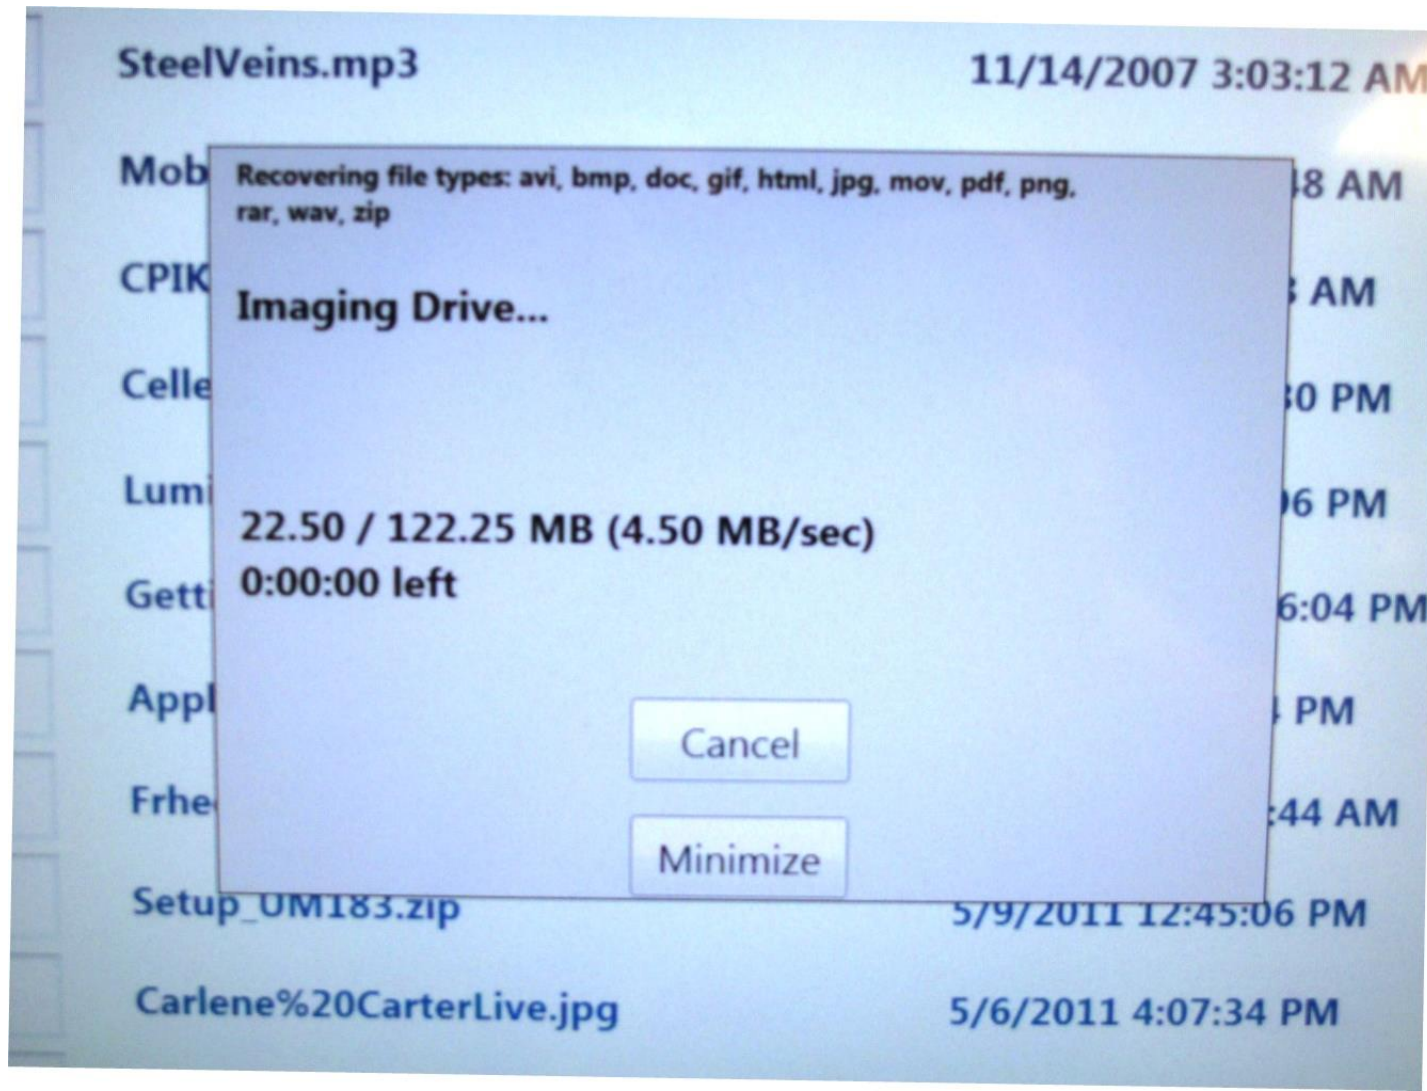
SteelVeins.mp3 11/14/2007 3:03:12 AM

Mob 8 AM

CPIK AM

Celle 0 PM

Lumi 6 PM

Getti 6:04 PM

Appl PM

Frhe :44 AM

Setup_UM183.zip 5/9/2011 12:45:06 PM

Carlene%20CarterLive.jpg 5/6/2011 4:07:34 PM

Recovering file types: avi, bmp, doc, gif, html, jpg, mov, pdf, png, rar, wav, zip

Imaging Drive...

22.50 / 122.25 MB (4.50 MB/sec)
0:00:00 left

Cancel

Minimize